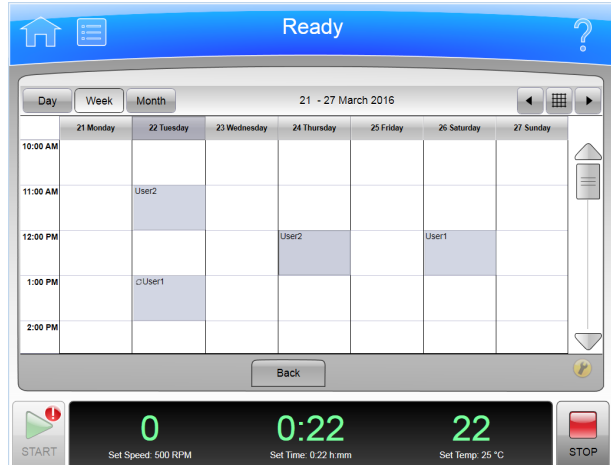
Ready

?

Day | Week | Month

21 - 27 March 2016

| | 21 Monday | 22 Tuesday | 23 Wednesday | 24 Thursday | 25 Friday | 26 Saturday | 27 Sunday |
|---|---|---|---|---|---|---|---|
| 10:00 AM | | | | | | | |
| 11:00 AM | | User2 | | | | | |
| 12:00 PM | | | | User2 | | User1 | |
| 1:00 PM | | User1 | | | | | |
| 2:00 PM | | | | | | | |

Back

START

0
Set Speed: 500 RPM

0:22
Set Time: 0:22 h:mm

22
Set Temp: 25 °C

STOP